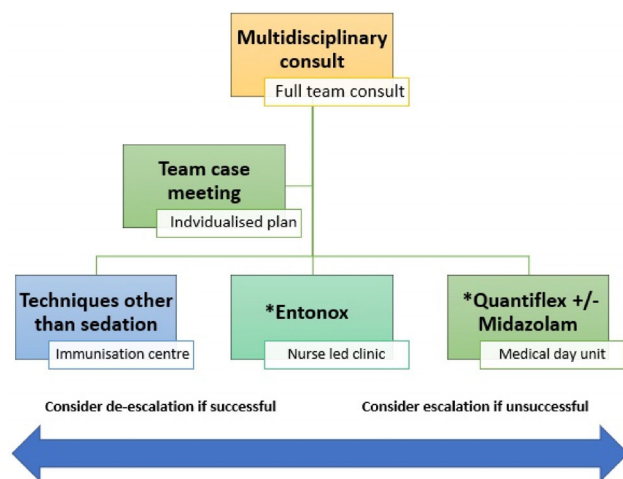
Multidisciplinary consult

Full team consult

Team case meeting

Indvidualised plan

Techniques other than sedation

Immunisation centre

*Entonox

Nurse led clinic

*Quantiflex +/- Midazolam

Medical day unit

Consider de-escalation if successful

Consider escalation if unsuccessful